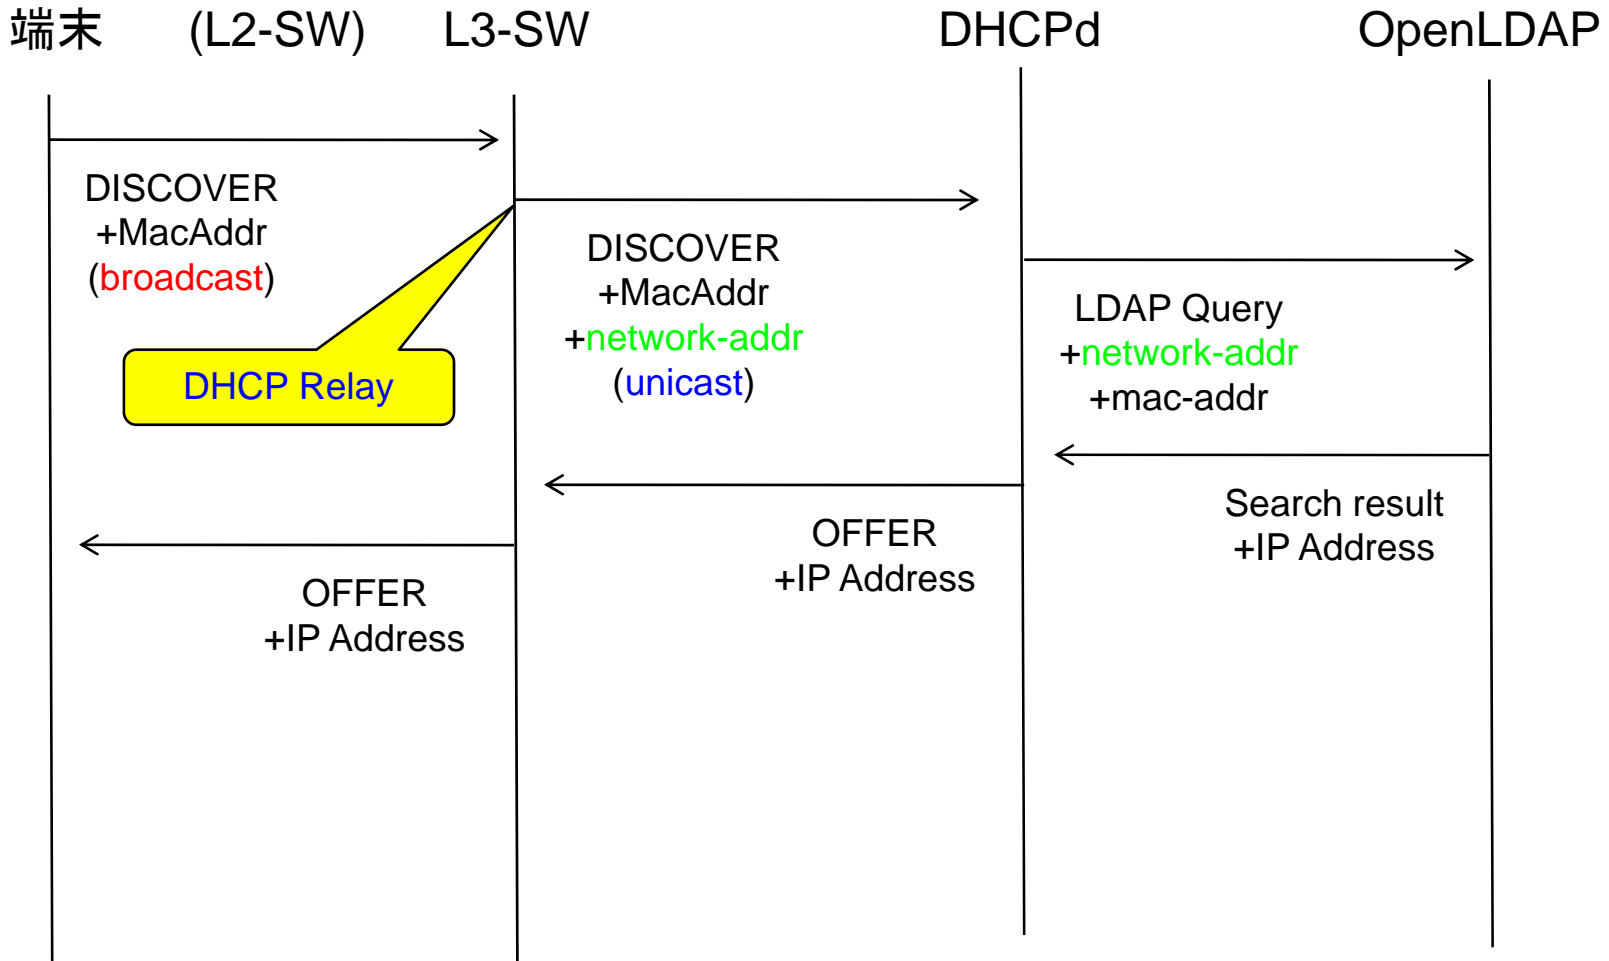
端末 (L2-SW) L3-SW DHCPd OpenLDAP

DISCOVER
+MacAddr
(broadcast)

DHCP Relay

DISCOVER
+MacAddr
+network-addr
(unicast)

LDAP Query
+network-addr
+mac-addr

Search result
+IP Address

OFFER
+IP Address

OFFER
+IP Address